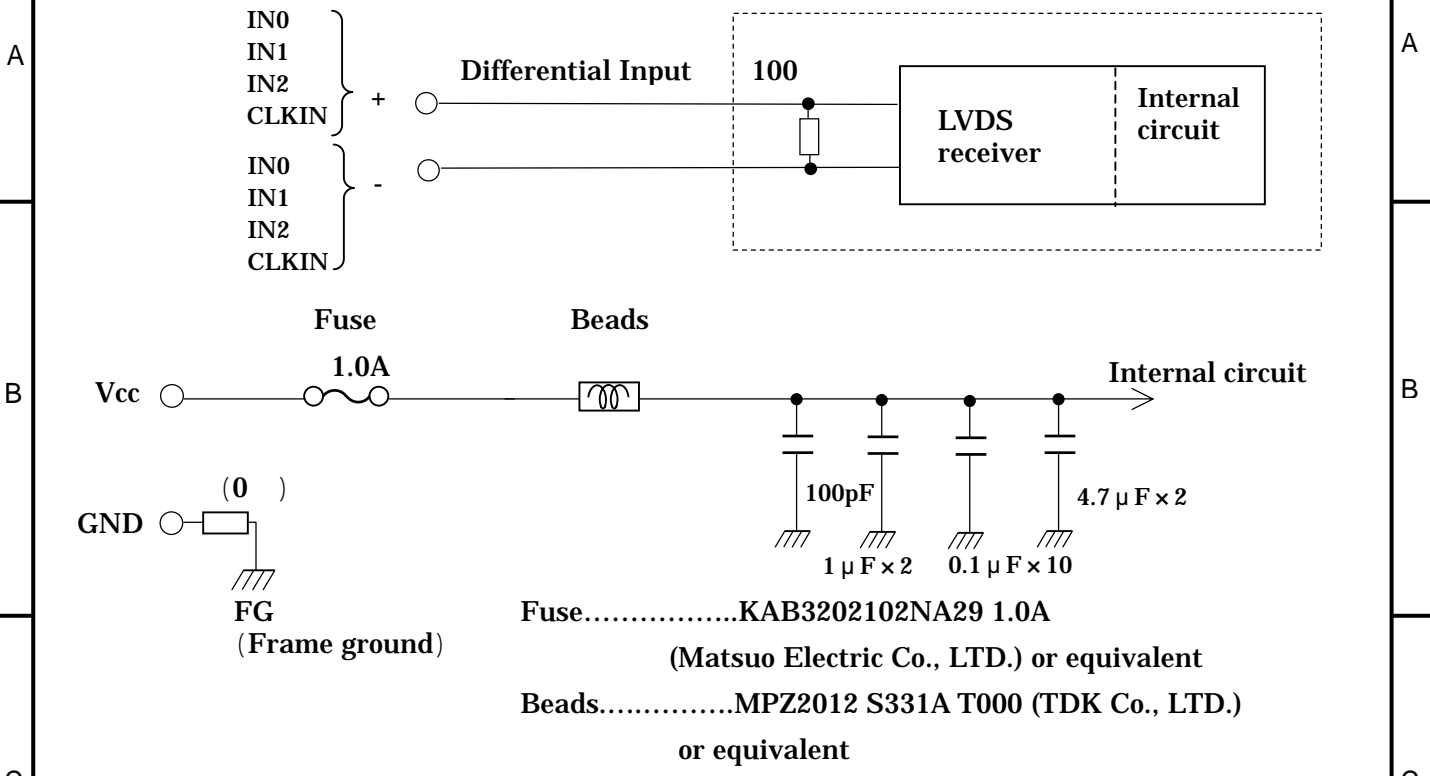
A

IN0
IN1
IN2
CLKIN
+

IN0
IN1
IN2
CLKIN
-

Differential Input

100

LVDS receiver

Internal circuit

A

Fuse

Beads

1.0A

B

Vcc

Internal circuit

B

(0 )

GND

100pF

4.7 μ F × 2

1 μ F × 2

0.1 μ F × 10

FG
(Frame ground)

Fuse……………..KAB3202102NA29 1.0A
(Matsuo Electric Co., LTD.) or equivalent

Beads……………MPZ2012 S331A T000 (TDK Co., LTD.)
or equivalent